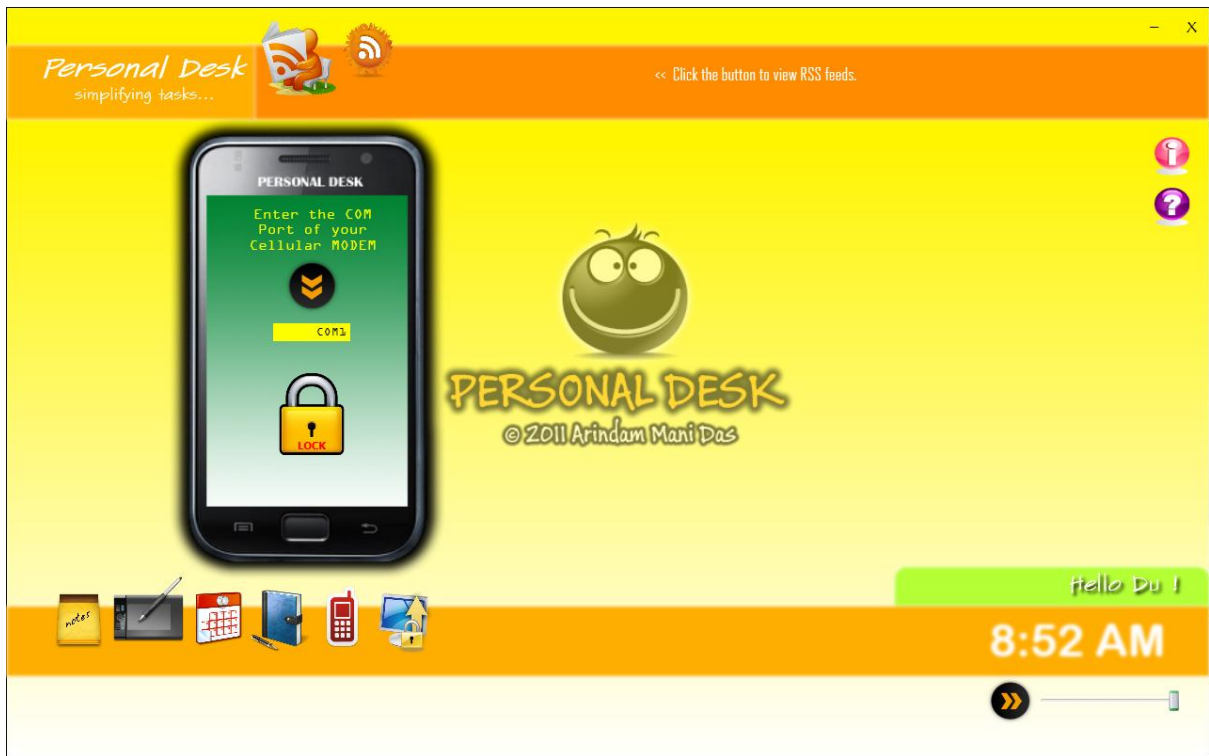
– X

Personal Desk
simplifying tasks...

<< Click the button to view RSS feeds.

PERSONAL DESK

Enter the COM Port of your Cellular MODEM

COM1

LOCK

PERSONAL DESK
© 2011 Arindam Mani Das

notes

Hello Du !

8:52 AM